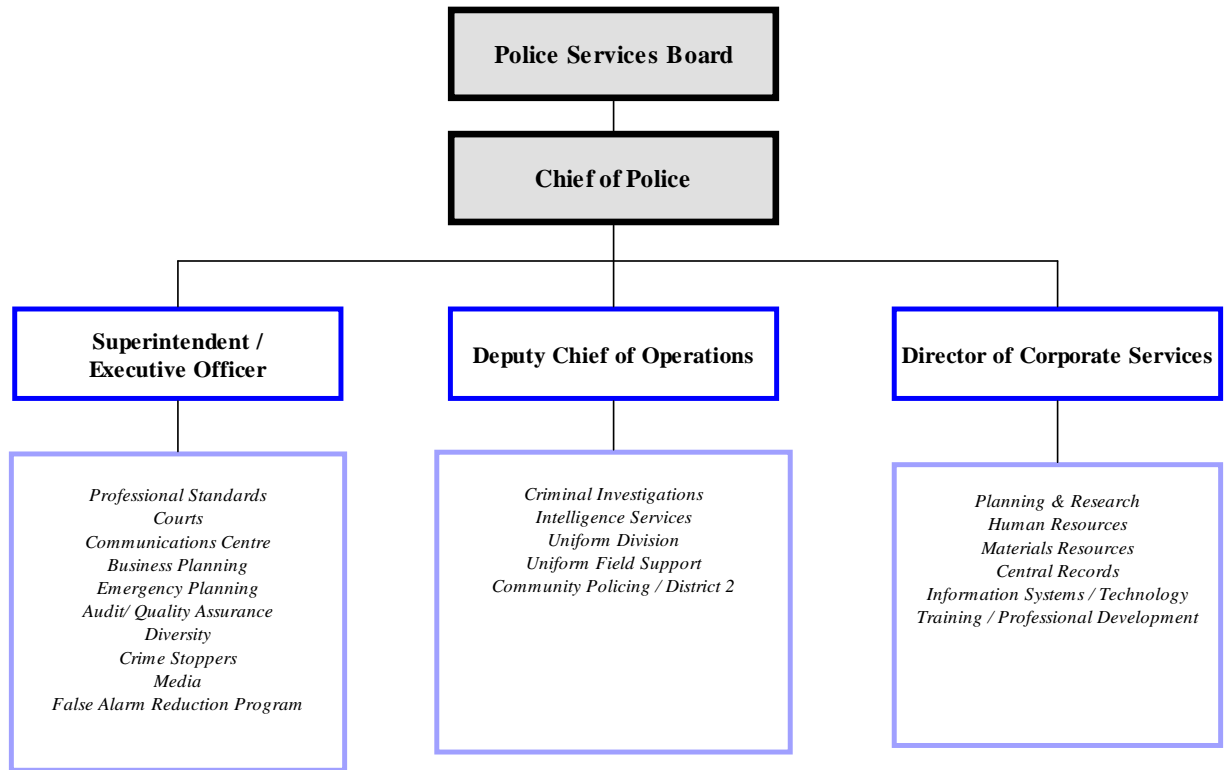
Police Services Board

Chief of Police

Superintendent / Executive Officer

Deputy Chief of Operations

Director of Corporate Services

Professional Standards
Courts
Communications Centre
Business Planning
Emergency Planning
Audit/ Quality Assurance
Diversity
Crime Stoppers
Media
False Alarm Reduction Program

Criminal Investigations
Intelligence Services
Uniform Division
Uniform Field Support
Community Policing / District 2

Planning & Research
Human Resources
Materials Resources
Central Records
Information Systems / Technology
Training / Professional Development